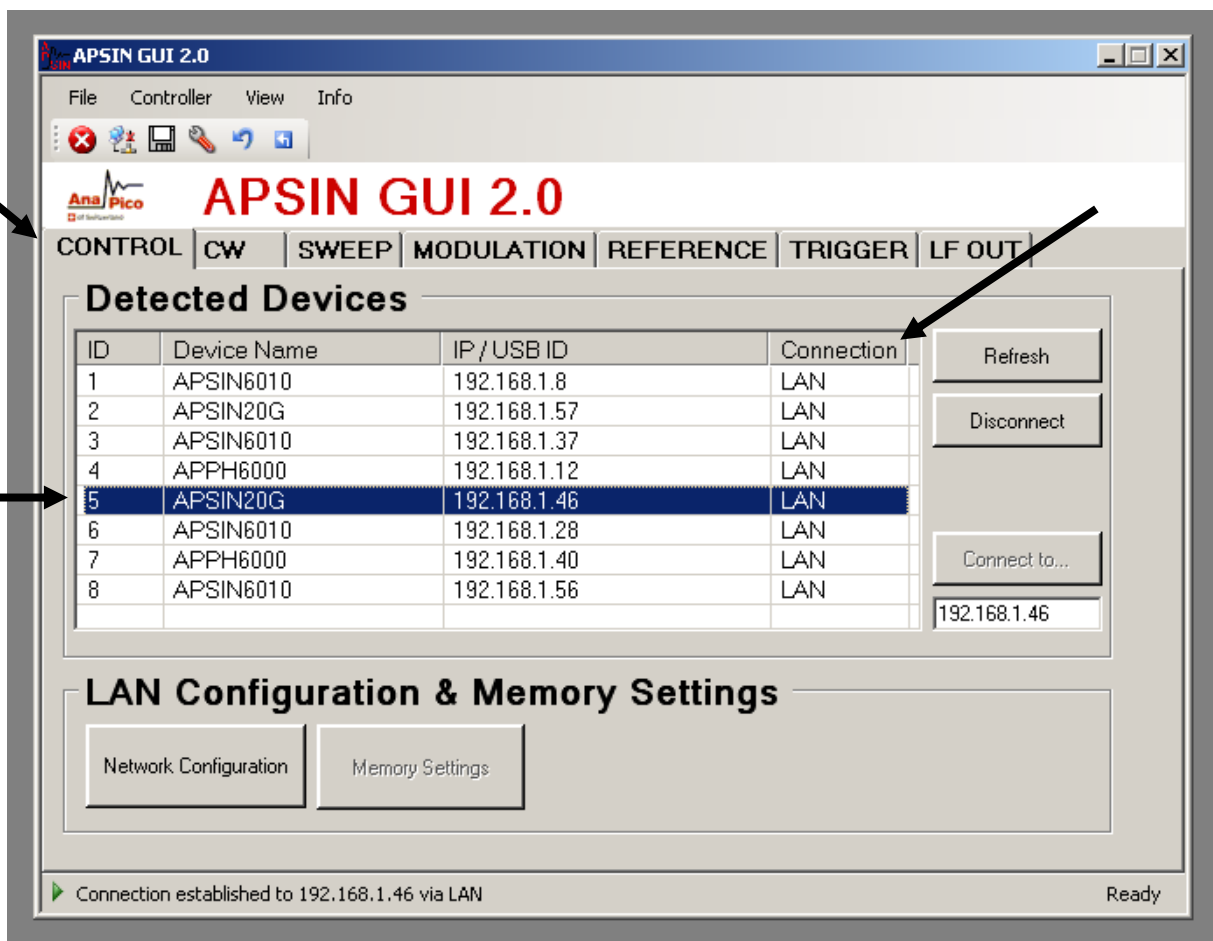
APSIN GUI 2.0

File Controller View Info

AnaPico

APSIN GUI 2.0

CONTROL CW SWEEP MODULATION REFERENCE TRIGGER LF OUT

Detected Devices

| ID | Device Name | IP / USB ID | Connection |
|---|---|---|---|
| 1 | APSIN6010 | 192.168.1.8 | LAN |
| 2 | APSIN20G | 192.168.1.57 | LAN |
| 3 | APSIN6010 | 192.168.1.37 | LAN |
| 4 | APPH6000 | 192.168.1.12 | LAN |
| 5 | APSIN20G | 192.168.1.46 | LAN |
| 6 | APSIN6010 | 192.168.1.28 | LAN |
| 7 | APPH6000 | 192.168.1.40 | LAN |
| 8 | APSIN6010 | 192.168.1.56 | LAN |

Refresh

Disconnect

Connect to...

192.168.1.46

LAN Configuration & Memory Settings

Network Configuration

Memory Settings

Connection established to 192.168.1.46 via LAN

Ready